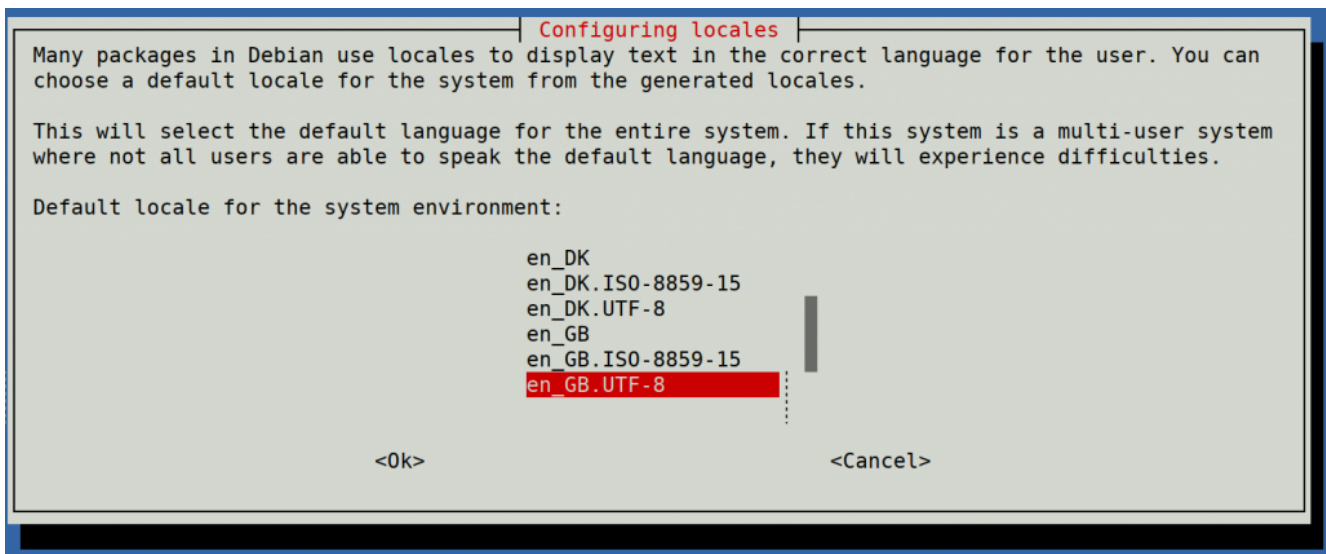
Configuring locales

Many packages in Debian use locales to display text in the correct language for the user. You can choose a default locale for the system from the generated locales.

This will select the default language for the entire system. If this system is a multi-user system where not all users are able to speak the default language, they will experience difficulties.

Default locale for the system environment:

en_DK
en_DK.ISO-8859-15
en_DK.UTF-8
en_GB
en_GB.ISO-8859-15
en_GB.UTF-8

<Ok>

<Cancel>